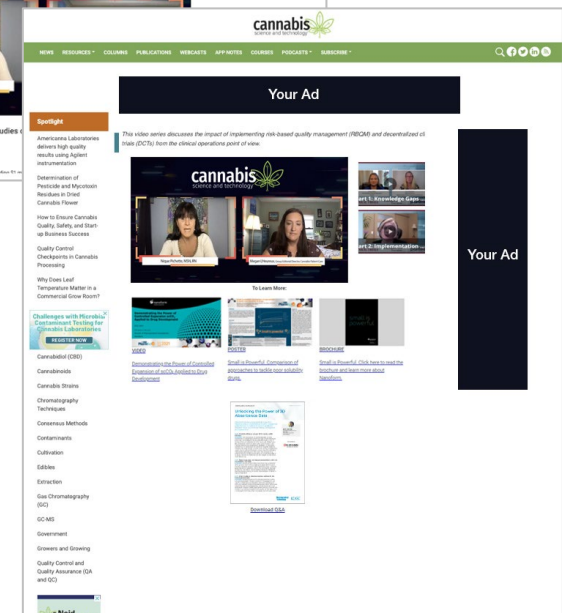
cannabis
science and technology

NEWS RESOURCES COLUMNS PUBLICATIONS WEBCASTS APP NOTES COURSES PODCASTS SUBSCRIBE

Your Ad

Spotlight

Americanna Laboratories delivers high quality results using Agilent instrumentation

Determination of Pesticide and Mycotoxin Residues in Dried Cannabis Flower

How to Ensure Cannabis Quality, Safety, and Start-up Business Success

Quality Control Checkpoints in Cannabis Processing

Why Does Leaf Temperature Matter in a Commercial Grow Room?

Challenges with Microbial Contaminant Testing for Cannabis Laboratories
REGISTER NOW

Cannabidiol (CBD)

Cannabinoids

Cannabis Strains

Chromatography Techniques

Consensus Methods

Contaminants

Cultivation

Edibles

Extraction

Gas Chromatography (GC)

GC-MS

Government

Growers and Growing

Quality Control and Quality Assurance (QA and QC)

This video series discusses the impact of implementing risk-based quality management (RBQM) and decentralized cli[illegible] trials (DCTs) from the clinical operations point of view.

cannabis
science and technology

Part 1: Knowledge Gaps

Part 2: Implementation

To Learn More:

VIDEO
Demonstrating the Power of Controlled Expansion of scCO₂ Applied to Drug Development

POSTER
Small is Powerful: Comparison of approaches to tackle poor solubility drugs.

BROCHURE
Small is Powerful: Click here to read the brochure and learn more about Nanoform.

Unlocking the Power of AI Abacavirase Data

Download Q&A

Your Ad

udies c